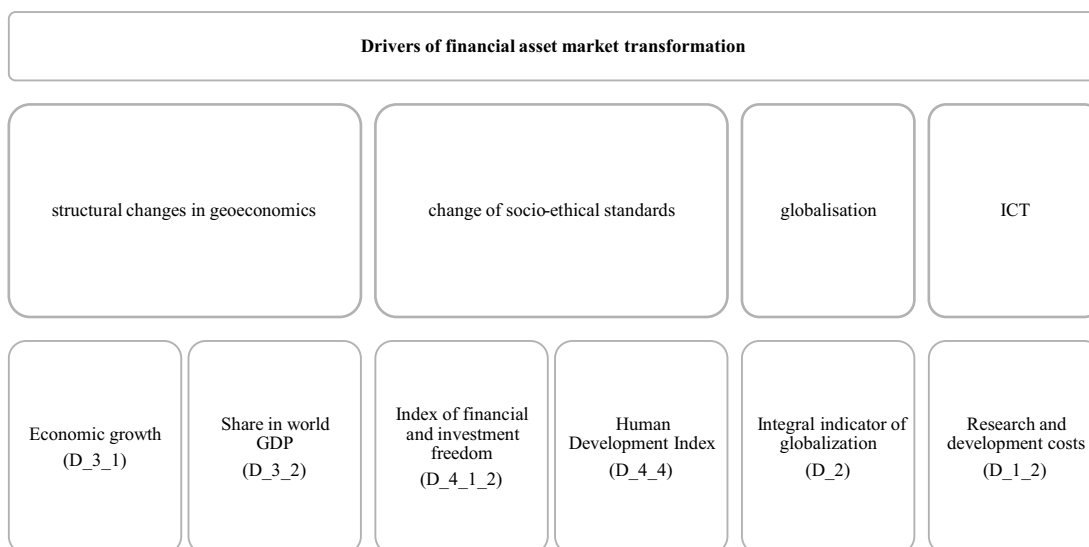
Drivers of financial asset market transformation

structural changes in geoeconomics

change of socio-ethical standards

globalisation

ICT

Economic growth (D_3_1)

Share in world GDP (D_3_2)

Index of financial and investment freedom (D_4_1_2)

Human Development Index (D_4_4)

Integral indicator of globalization (D_2)

Research and development costs (D_1_2)